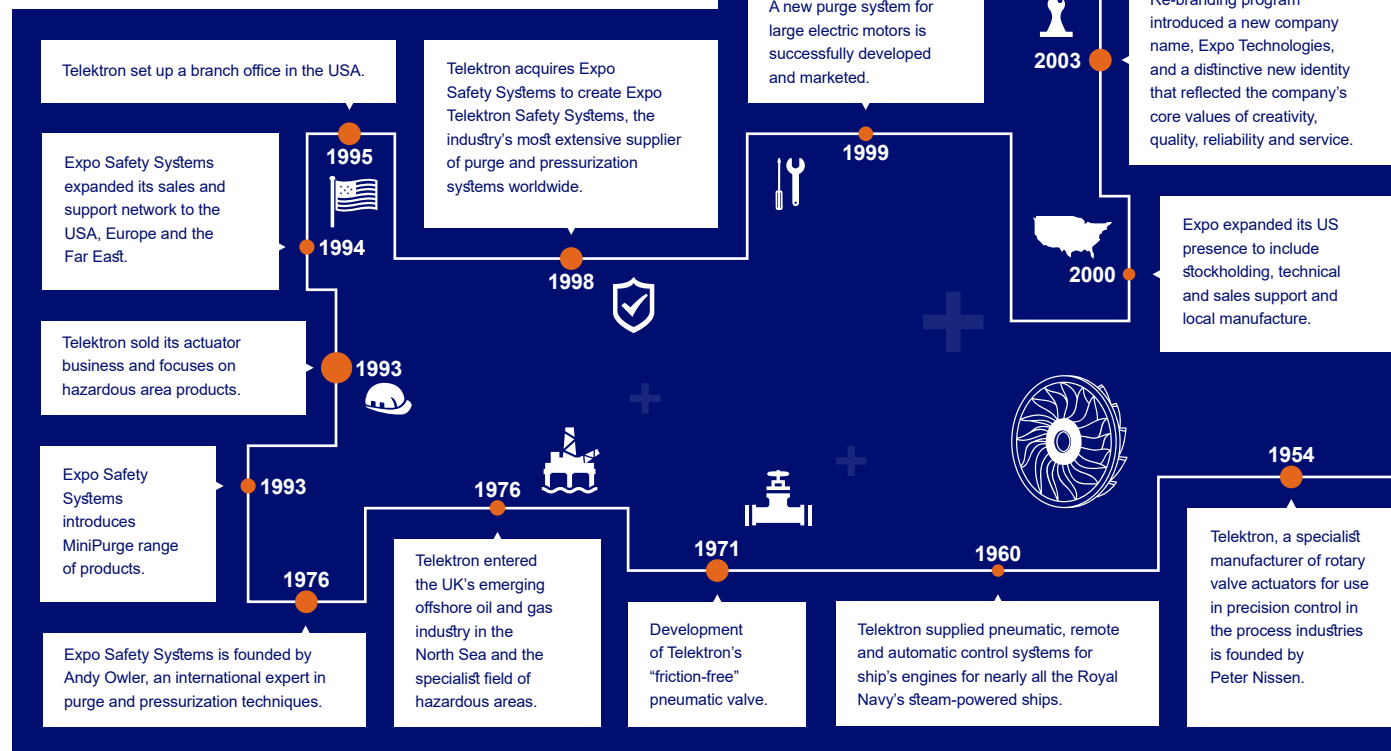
Telektron set up a branch office in the USA.

1995

Expo Safety Systems expanded its sales and support network to the USA, Europe and the Far East.

1994

Telektron acquires Expo Safety Systems to create Expo Telektron Safety Systems, the industry's most extensive supplier of purge and pressurization systems worldwide.

1998

A new purge system for large electric motors is successfully developed and marketed.

1999

2003

Re-branding program introduced a new company name, Expo Technologies, and a distinctive new identity that reflected the company's core values of creativity, quality, reliability and service.

2000

Expo expanded its US presence to include stockholding, technical and sales support and local manufacture.

Telektron sold its actuator business and focuses on hazardous area products.

1993

Expo Safety Systems introduces MiniPurge range of products.

1993

1976

Expo Safety Systems is founded by Andy Owler, an international expert in purge and pressurization techniques.

1976

Telektron entered the UK's emerging offshore oil and gas industry in the North Sea and the specialist field of hazardous areas.

1971

Development of Telektron's "friction-free" pneumatic valve.

1960

Telektron supplied pneumatic, remote and automatic control systems for ship's engines for nearly all the Royal Navy's steam-powered ships.

1954

Telektron, a specialist manufacturer of rotary valve actuators for use in precision control in the process industries is founded by Peter Nissen.